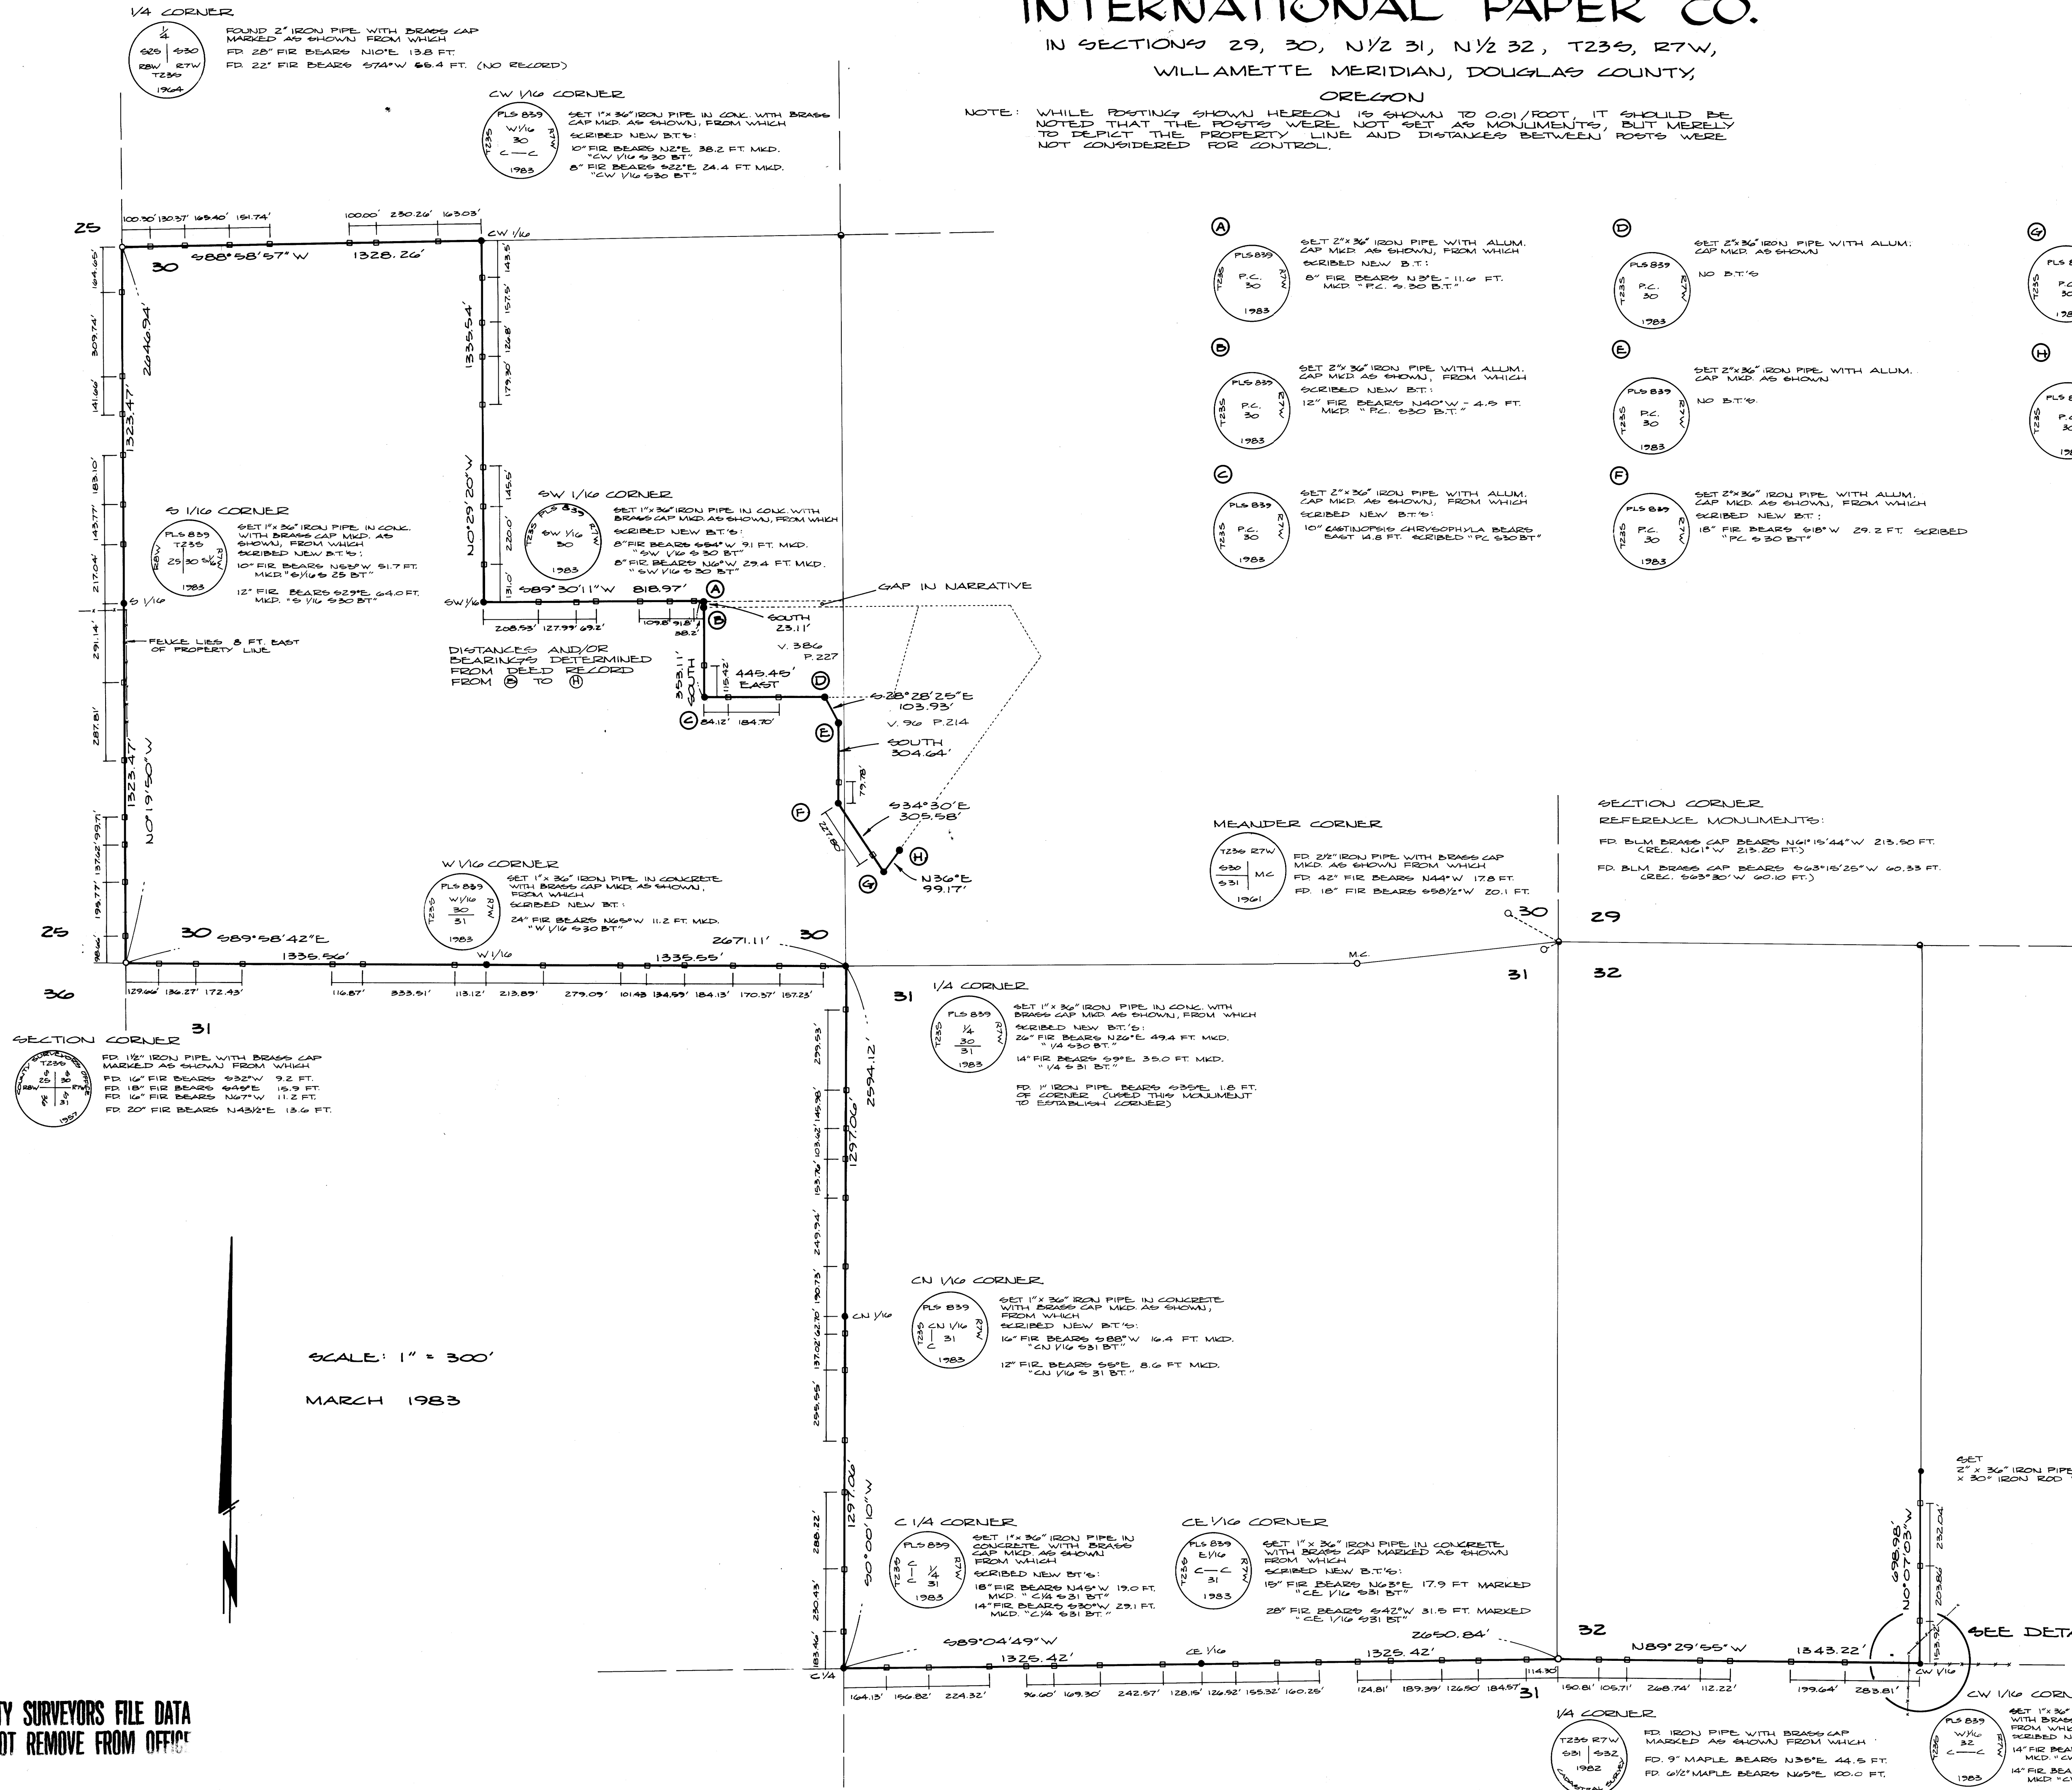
INTERNATIONAL PAPER CO.
IN SECTIONS 29, 30, N1/2 31, N1/2 32, T23S, R7W,
WILLAMETTE MERIDIAN, DOUGLAS COUNTY,
OREGON

NOTE: WHILE POSTING SHOWN HEREON IS SHOWN TO 0.01/FOOT, IT SHOULD BE NOTED THAT THE POSTS WERE NOT SET AS MONUMENTS, BUT MERELY TO DEPICT THE PROPERTY LINE AND DISTANCES BETWEEN POSTS WERE NOT CONSIDERED FOR CONTROL.

1/4 CORNER
FOUND 2" IRON PIPE WITH BRASS CAP MARKED AS SHOWN FROM WHICH
FD. 28" FIR BEARS N10°E 13.8 FT.
FD. 22" FIR BEARS S74°W 66.4 FT. (NO RECORD)

CW 1/16 CORNER
SET 1"x 36" IRON PIPE IN CONC. WITH BRASS CAP MKD. AS SHOWN, FROM WHICH
SCRIBED NEW B.T.'S:
10" FIR BEARS N2°E 38.2 FT. MKD. "CW 1/16 S30 BT"
8" FIR BEARS S22°E 24.4 FT. MKD. "CW 1/16 S30 BT"

A
SET 2"x 36" IRON PIPE WITH ALUM. CAP MKD. AS SHOWN, FROM WHICH
SCRIBED NEW B.T.:
8" FIR BEARS N3°E - 11.6 FT. MKD. "P.C. S.30 B.T."

B
SET 2"x 36" IRON PIPE WITH ALUM. CAP MKD AS SHOWN, FROM WHICH
SCRIBED NEW B.T.:
12" FIR BEARS N40°W - 4.5 FT. MKD. "P.C. S30 B.T."

C
SET 2"x 36" IRON PIPE WITH ALUM. CAP MKD. AS SHOWN, FROM WHICH
SCRIBED NEW B.T.'S:
10" CASTINOPSIS CHRYSOPHYLA BEARS EAST 14.8 FT. SCRIBED "PC S30 BT"

D
SET 2"x 36" IRON PIPE WITH ALUM. CAP MKD. AS SHOWN
NO B.T.'S

E
SET 2"x 36" IRON PIPE WITH ALUM. CAP MKD. AS SHOWN
NO B.T.'S.

F
SET 2"x 36" IRON PIPE WITH ALUM. CAP MKD. AS SHOWN, FROM WHICH
SCRIBED NEW B.T.:
18" FIR BEARS S18°W 29.2 FT. SCRIBED "PC S 30 BT"

G
H

S 1/16 CORNER
SET 1"x 36" IRON PIPE IN CONC. WITH BRASS CAP MKD. AS SHOWN, FROM WHICH
SCRIBED NEW B.T.'S:
10" FIR BEARS N53°W 51.7 FT. MKD. "S1/16 S 25 BT"
12" FIR BEARS S29°E 64.0 FT. MKD. "S 1/16 S30 BT"

SW 1/16 CORNER
SET 1"x 36" IRON PIPE IN CONC. WITH BRASS CAP MKD. AS SHOWN, FROM WHICH
SCRIBED NEW B.T.'S:
8" FIR BEARS S54°W 9.1 FT. MKD. "SW 1/16 S 30 BT"
8" FIR BEARS N6°W 29.4 FT. MKD. "SW 1/16 S 30 BT"

GAP IN NARRATIVE
FENCE LIES 8 FT. EAST OF PROPERTY LINE
DISTANCES AND/OR BEARINGS DETERMINED FROM DEED RECORD FROM B TO H

25 30 S88°58'57"W 1328.26' CW 1/16
100.30' 130.37' 163.40' 151.74' 100.00' 230.26' 163.03'
1335.54' N0°29'20"W 143.5' 157.5' 126.8' 179.30' 145.5' 220.0' 131.0'
2646.94' 1323.47' 164.65' 309.74' 141.66' 183.10' 143.77' 217.04' 291.14' 287.81' 1323.47' N0°19'50"W 199.77' 137.62' 99.71' 98.66'
S 1/16 SW 1/16 S89°30'11"W 818.97' 208.53' 127.99' 69.2' 109.8' 91.8' 38.2'
SOUTH 23.11' V. 386 P. 227
353.11' SOUTH 115.42' 445.45' EAST 84.12' 184.70'
S28°28'25"E 103.93' V. 96 P. 214
SOUTH 304.64' 79.78'
S34°30'E 305.58' 88.77' N36°E 99.17'

MEANDER CORNER
FD. 2 1/2" IRON PIPE WITH BRASS CAP MKD. AS SHOWN FROM WHICH
FD. 42" FIR BEARS N44°W 17.8 FT.
FD. 18" FIR BEARS S58 1/2°W 20.1 FT.

SECTION CORNER
REFERENCE MONUMENTS:
FD. BLM BRASS CAP BEARS N61°15'44"W 213.50 FT. (REC. N61°W 213.20 FT.)
FD. BLM BRASS CAP BEARS S63°15'25"W 60.33 FT. (REC. S63°30'W 60.10 FT.)

W 1/16 CORNER
SET 1"x 36" IRON PIPE IN CONCRETE WITH BRASS CAP MKD. AS SHOWN, FROM WHICH
SCRIBED NEW B.T.:
24" FIR BEARS N65°W 11.2 FT. MKD. "W 1/16 S30 BT"

25 30 S89°58'42"E 2671.11' 30 1335.56' W 1/16 1335.55' M.C. 30 29 31 32
36 31 129.66' 136.27' 172.43' 116.87' 333.51' 113.12' 213.89' 279.05' 101.48 134.59' 184.13' 170.37' 157.23'

SECTION CORNER
FD. 1 1/2" IRON PIPE WITH BRASS CAP MARKED AS SHOWN FROM WHICH
FD. 16" FIR BEARS S32°W 9.2 FT.
FD. 18" FIR BEARS S45°E 15.9 FT.
FD. 16" FIR BEARS N67°W 11.2 FT.
FD. 20" FIR BEARS N43 1/2°E 13.6 FT.

1/4 CORNER
SET 1"x 36" IRON PIPE IN CONC. WITH BRASS CAP MKD. AS SHOWN, FROM WHICH
SCRIBED NEW B.T.'S:
26" FIR BEARS N26°E 49.4 FT. MKD. "1/4 S30 BT."
14" FIR BEARS S9°E 35.0 FT. MKD. "1/4 S 31 BT."
FD. 1" IRON PIPE BEARS S35°E 1.8 FT. OF CORNER (USED THIS MONUMENT TO ESTABLISH CORNER)

2594.12' 1297.06' 299.53' 145.98' 103.62' 153.76' 249.94' 130.73' 62.70' 137.02' 259.55'

CN 1/16 CORNER
SET 1"x 36" IRON PIPE IN CONCRETE WITH BRASS CAP MKD. AS SHOWN, FROM WHICH
SCRIBED NEW B.T.'S:
16" FIR BEARS S88°W 16.4 FT. MKD. "CN 1/16 S31 BT"
12" FIR BEARS S5°E 8.6 FT MKD. "CN 1/16 S 31 BT."

SCALE: 1" = 300'
MARCH 1983

1297.06' S0°00'10"W 288.22' 250.43' 183.46'

C 1/4 CORNER
SET 1"x 36" IRON PIPE IN CONCRETE WITH BRASS CAP MKD. AS SHOWN FROM WHICH
SCRIBED NEW BT'S:
18" FIR BEARS N45°W 19.0 FT. MKD "C1/4 S31 BT"
14" FIR BEARS S30°W 29.1 FT. MKD. "C1/4 S31 BT."

CE 1/16 CORNER
SET 1"x 36" IRON PIPE IN CONCRETE WITH BRASS CAP MARKED AS SHOWN FROM WHICH
SCRIBED NEW B.T.'S:
15" FIR BEARS N63°E 17.9 FT MARKED "CE 1/16 S31 BT"
28" FIR BEARS S42°W 31.5 FT. MARKED "CE 1/16 S31 BT"

S89°04'49"W 1325.42' CE 1/16 2650.84' 1325.42' 32 N89°29'55"W 1343.22'
C1/4 164.13' 156.82' 224.32' 96.60' 169.30' 242.57' 128.15' 126.92' 155.32' 160.26' 124.81' 189.39' 126.50' 184.57' 114.30 31 150.81' 105.71' 268.74' 112.22' 199.64' 283.81'

698.98' N0°07'03"W 252.04' 203.86' 15.32'
SET 2" x 36" IRON PIPE x 30" IRON ROD
SEE DETA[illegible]
CW 1/16

1/4 CORNER
FD. IRON PIPE WITH BRASS CAP MARKED AS SHOWN FROM WHICH
FD. 9" MAPLE BEARS N38°E 44.5 FT.
FD. 6 1/2" MAPLE BEARS N65°E 100.0 FT.

CW 1/16 CORN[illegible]
SET 1"x 36" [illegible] WITH BRASS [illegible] FROM WHI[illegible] SCRIBED N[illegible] 14" FIR BEA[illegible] MKD "CW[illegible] 14" FIR BEA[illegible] MKD "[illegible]

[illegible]TY SURVEYORS FILE DATA
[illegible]OT REMOVE FROM OFFICE